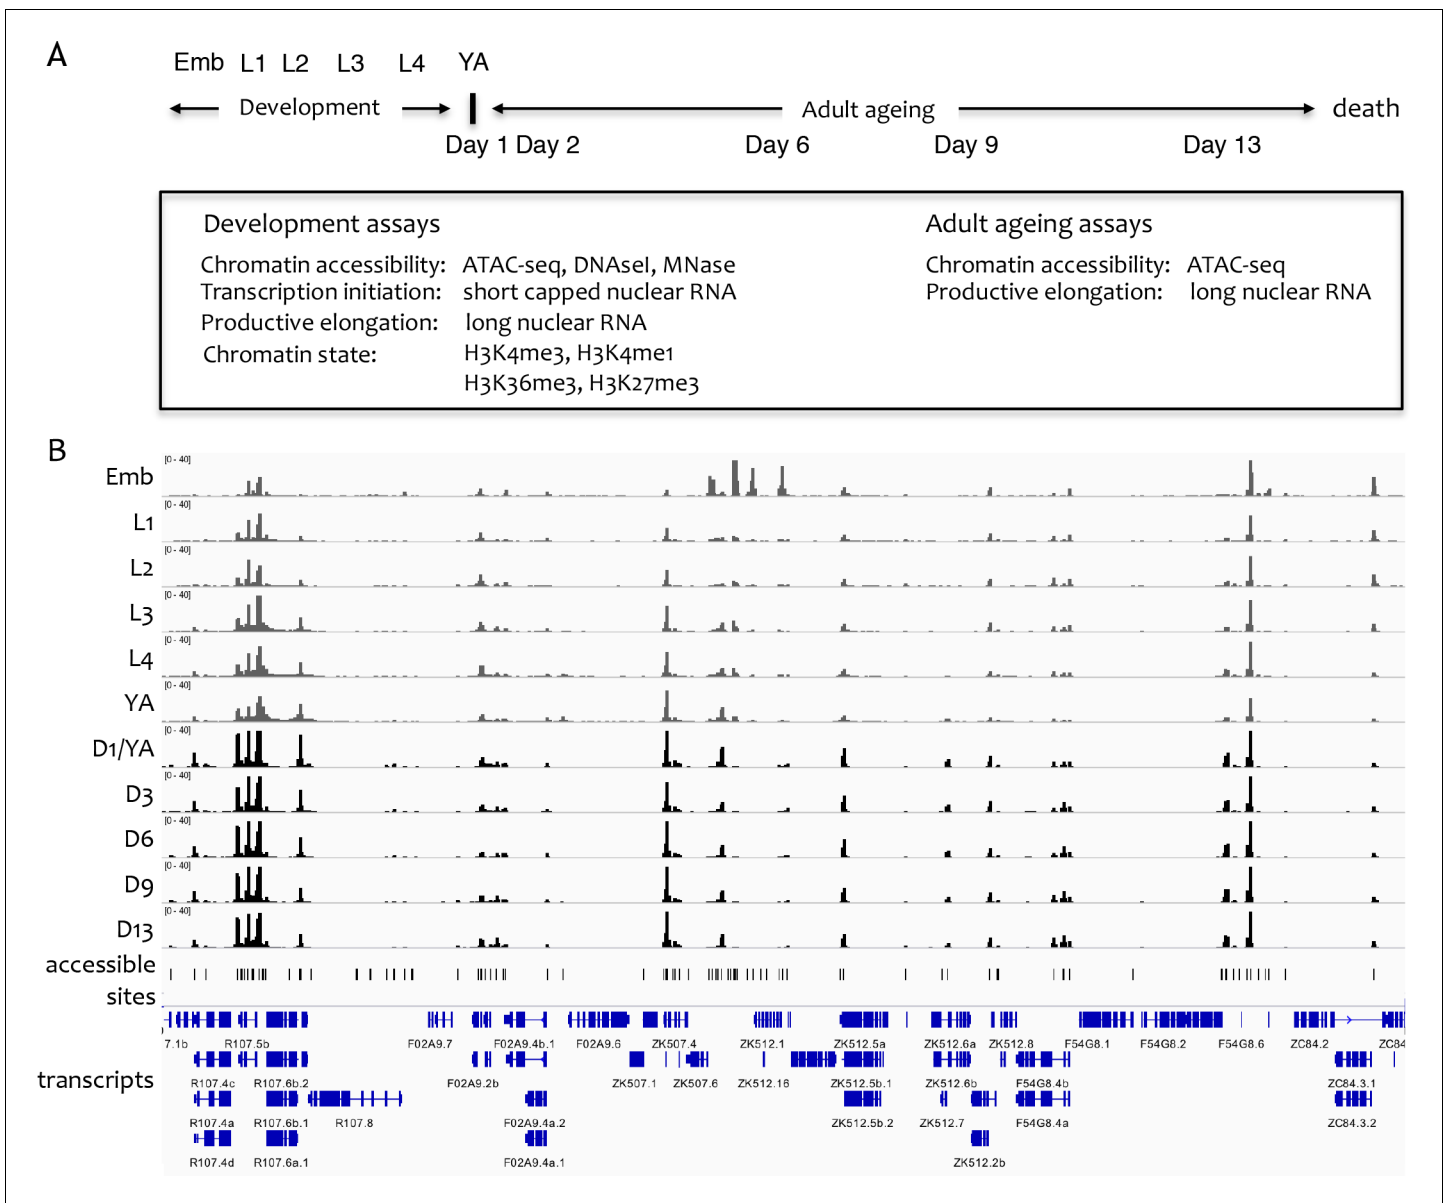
A

Emb L1 L2 L3 L4 YA

Development Adult ageing death

Day 1 Day 2 Day 6 Day 9 Day 13

Development assays
Chromatin accessibility: ATAC-seq, DNAseI, MNase
Transcription initiation: short capped nuclear RNA
Productive elongation: long nuclear RNA
Chromatin state: H3K4me3, H3K4me1
H3K36me3, H3K27me3

Adult ageing assays
Chromatin accessibility: ATAC-seq
Productive elongation: long nuclear RNA

B

Emb [0 - 40]
L1 [0 - 40]
L2 [0 - 40]
L3 [0 - 40]
L4 [0 - 40]
YA [0 - 40]
D1/YA [0 - 40]
D3 [0 - 40]
D6 [0 - 40]
D9 [0 - 40]
D13 [0 - 40]
accessible sites
transcripts

7.1b R107.5b F02A9.7 F02A9.4b.1 F02A9.6 ZK507.4 ZK512.1 ZK512.5a ZK512.6a ZK512.8 F54G8.1 F54G8.2 F54G8.6 ZC84.2 ZC84
R107.4c R107.6b.2 F02A9.2b ZK507.1 ZK507.6 ZK512.16 ZK512.5b.1 ZK512.6b F54G8.4b ZC84.3.1
R107.4a R107.6b.1 R107.8 F02A9.4a.2 ZK512.5b.2 ZK512.7 F54G8.4a ZC84.3.2
R107.4d R107.6a.1 F02A9.4a.1 ZK512.2b